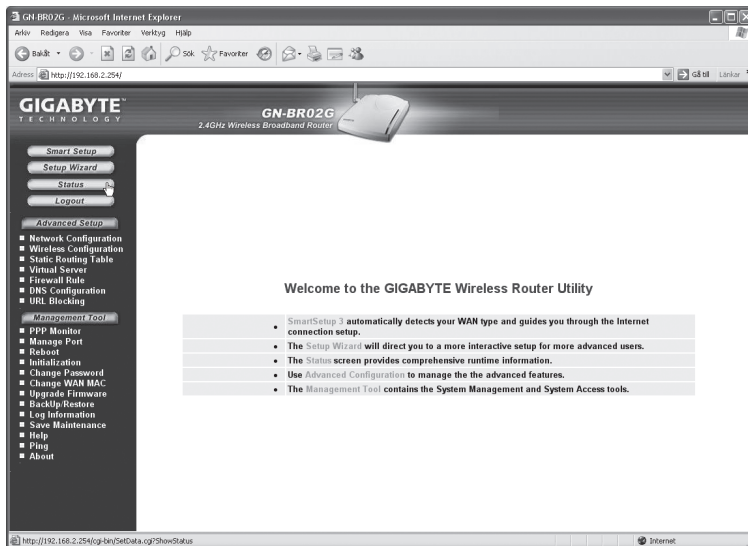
GN-BR02G - Microsoft Internet Explorer

Arkiv Redigera Visa Favoriter Verktyg Hjälp

Bakåt Sök Favoriter

Adress http://192.168.2.254/

Gå till Länkar

GIGABYTE
TECHNOLOGY

GN-BR02G
2.4GHz Wireless Broadband Router

Smart Setup
Setup Wizard
Status
Logout

Advanced Setup
■ Network Configuration
■ Wireless Configuration
■ Static Routing Table
■ Virtual Server
■ Firewall Rule
■ DNS Configuration
■ URL Blocking

Management Tool
■ PPP Monitor
■ Manage Port
■ Reboot
■ Initialization
■ Change Password
■ Change WAN MAC
■ Upgrade Firmware
■ BackUp/Restore
■ Log Information
■ Save Maintenance
■ Help
■ Ping
■ About

Welcome to the GIGABYTE Wireless Router Utility

• SmartSetup 3 automatically detects your WAN type and guides you through the Internet connection setup.
• The Setup Wizard will direct you to a more interactive setup for more advanced users.
• The Status screen provides comprehensive runtime information.
• Use Advanced Configuration to manage the the advanced features.
• The Management Tool contains the System Management and System Access tools.

http://192.168.2.254/cgi-bin/SetData.cgi?ShowStatus

Internet